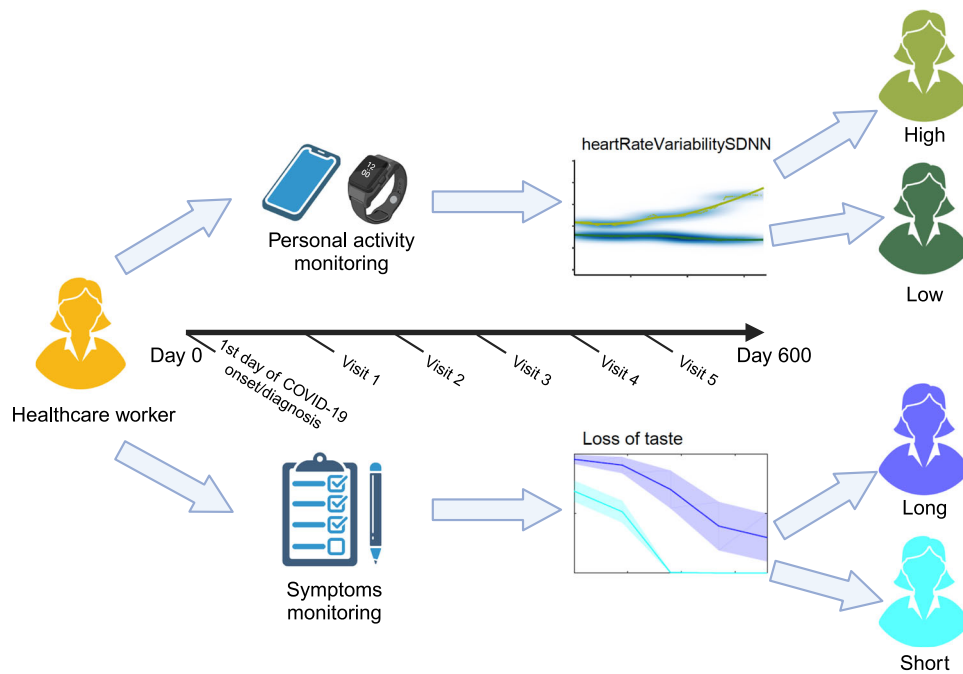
heartRateVariabilitySDNN

12
00

Personal activity monitoring

High

Low

Healthcare worker

Day 0

1st day of COVID-19 onset/diagnosis

Visit 1

Visit 2

Visit 3

Visit 4

Visit 5

Day 600

Loss of taste

Symptoms monitoring

Long

Short